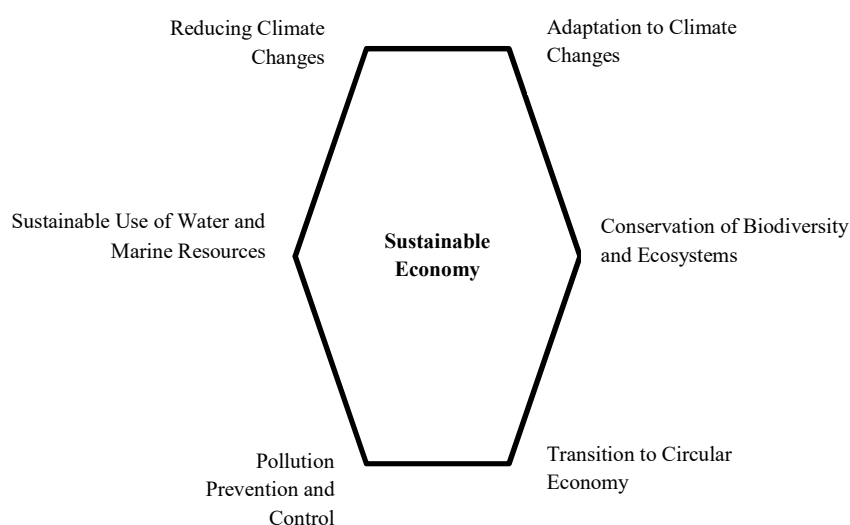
Reducing Climate Changes

Adaptation to Climate Changes

Sustainable Use of Water and Marine Resources

**Sustainable Economy**

Conservation of Biodiversity and Ecosystems

Pollution Prevention and Control

Transition to Circular Economy